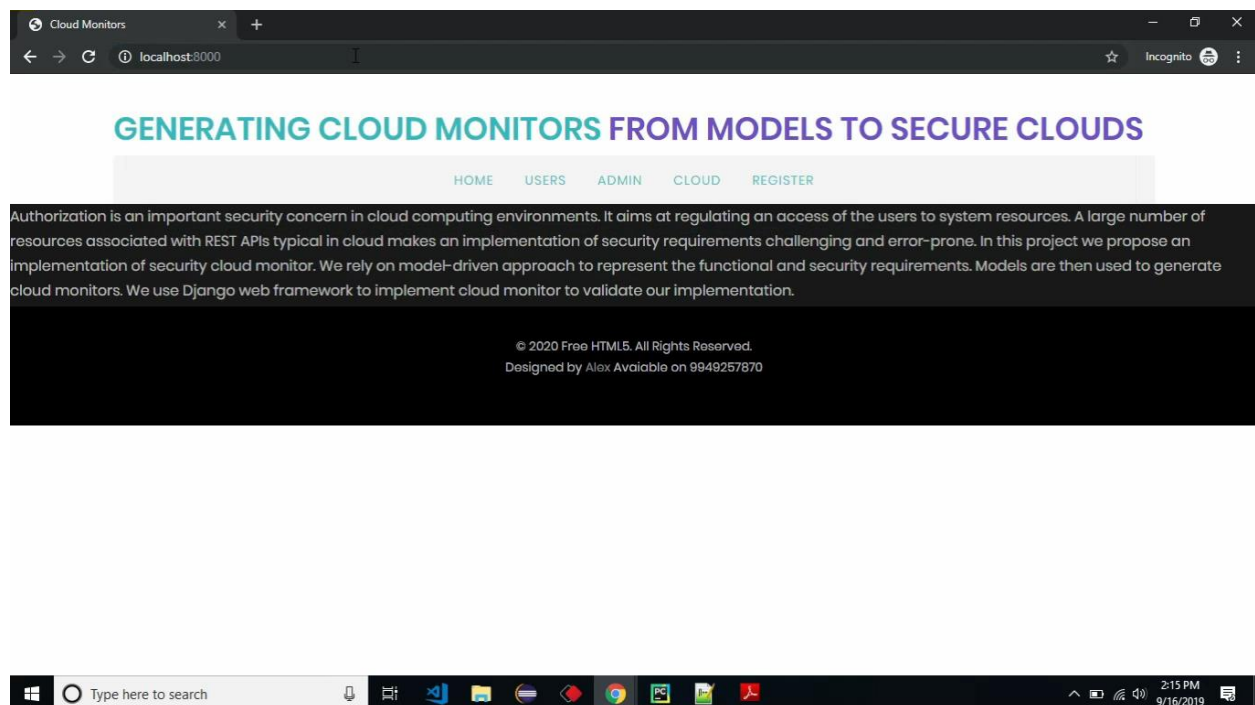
Cloud Monitors × +

localhost:8000

Incognito

GENERATING CLOUD MONITORS FROM MODELS TO SECURE CLOUDS

HOME USERS ADMIN CLOUD REGISTER

Authorization is an important security concern in cloud computing environments. It aims at regulating an access of the users to system resources. A large number of resources associated with REST APIs typical in cloud makes an implementation of security requirements challenging and error-prone. In this project we propose an implementation of security cloud monitor. We rely on model-driven approach to represent the functional and security requirements. Models are then used to generate cloud monitors. We use Django web framework to implement cloud monitor to validate our implementation.

© 2020 Free HTML5. All Rights Reserved.
Designed by Alex Avaiable on 9949257870

Type here to search

2:15 PM
9/16/2019